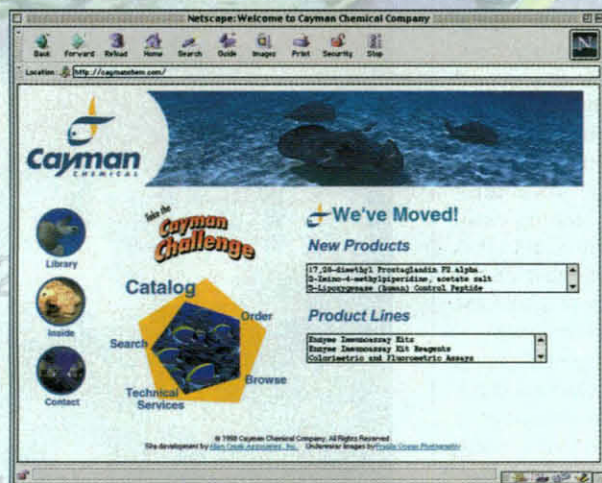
Netscape: Welcome to Cayman Chemical Company

Back Forward Reload Home Search Guide Images Print Security Stop

Location: http://caymanchem.com/

Cayman CHEMICAL

Library

Inside

Contact

Take the Cayman Challenge

Catalog

Order

Search

Browse

Technical Services

We've Moved!

New Products

17,20-dimethyl Prostaglandin F2 alpha
2-Imino-4-methylpiperidine, acetate salt
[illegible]-Lipoxygenase (human) Control Peptide

Product Lines

Enzyme Immunoassay Kits
Enzyme Immunoassay Kit Reagents
Colorimetric and Fluorometric Assays

© 1998 Cayman Chemical Company. All Rights Reserved
Site development by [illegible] Underwater images by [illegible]